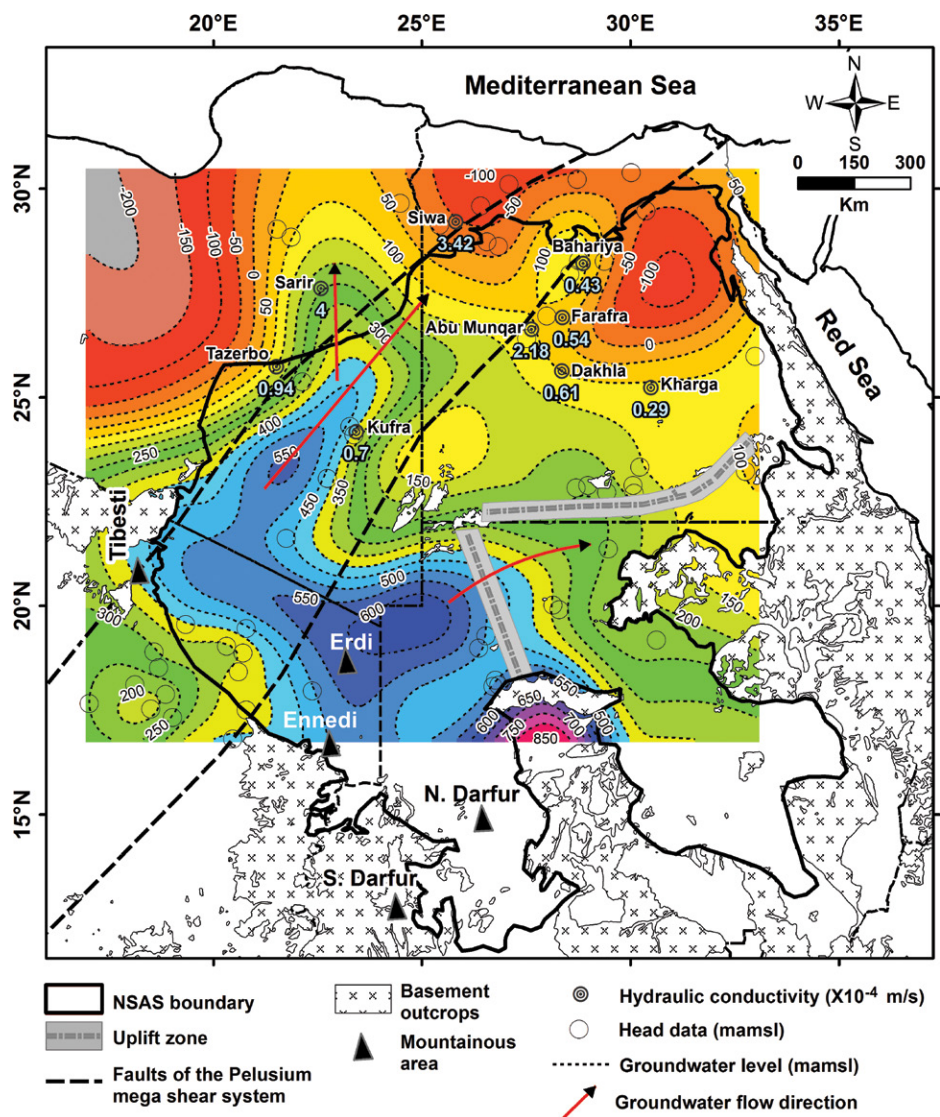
20°E
25°E
30°E
35°E
30°N
25°N
20°N
15°N

Mediterranean Sea

N
W
E
S
0 150 300
Km

Red Sea

-200
-150
-100
-50
0
50
-100
-50
50
100
-50
-100
0
50
300
400
250
550
450
350
150
100
500
550
600
650
550
500
700
750
600
850
200
150
300
200
250

Siwa
3.42
Bahariya
0.43
Sarir
4
Farafra
0.54
Abu Munqar
2.18
Tazerbo
0.94
Dakhla
0.61
Kharga
0.29
Kufra
0.7

Tibesti
Erdi
Ennedi
N. Darfur
S. Darfur

NSAS boundary
Uplift zone
Faults of the Pelusium mega shear system
Basement outcrops
Mountainous area
Hydraulic conductivity (X10$^{-4}$ m/s)
Head data (mamsl)
Groundwater level (mamsl)
Groundwater flow direction